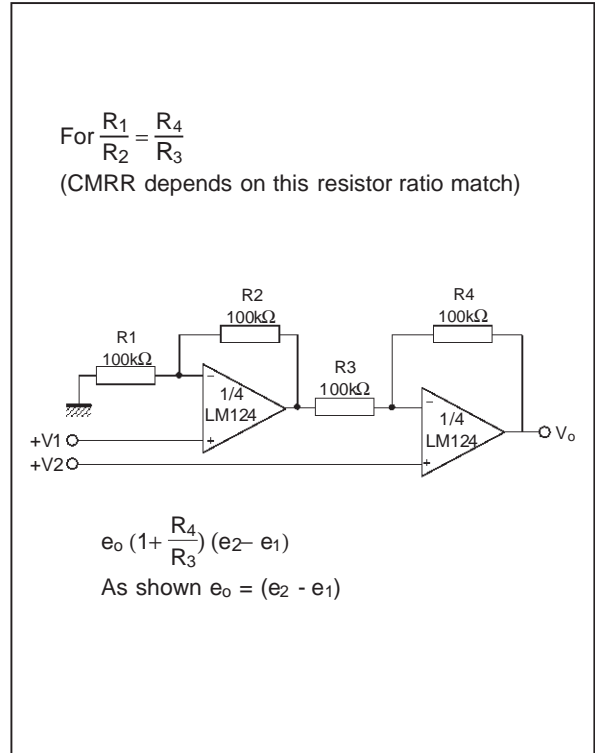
For $\frac{R_1}{R_2} = \frac{R_4}{R_3}$
(CMRR depends on this resistor ratio match)

R2
100kΩ
R4
100kΩ
R1
100kΩ
R3
100kΩ
−
+
1/4
LM124
−
+
1/4
LM124
+V1
+V2
$V_o$

$e_o\ (1+\frac{R_4}{R_3})\ (e_2 - e_1)$
As shown $e_o = (e_2 - e_1)$